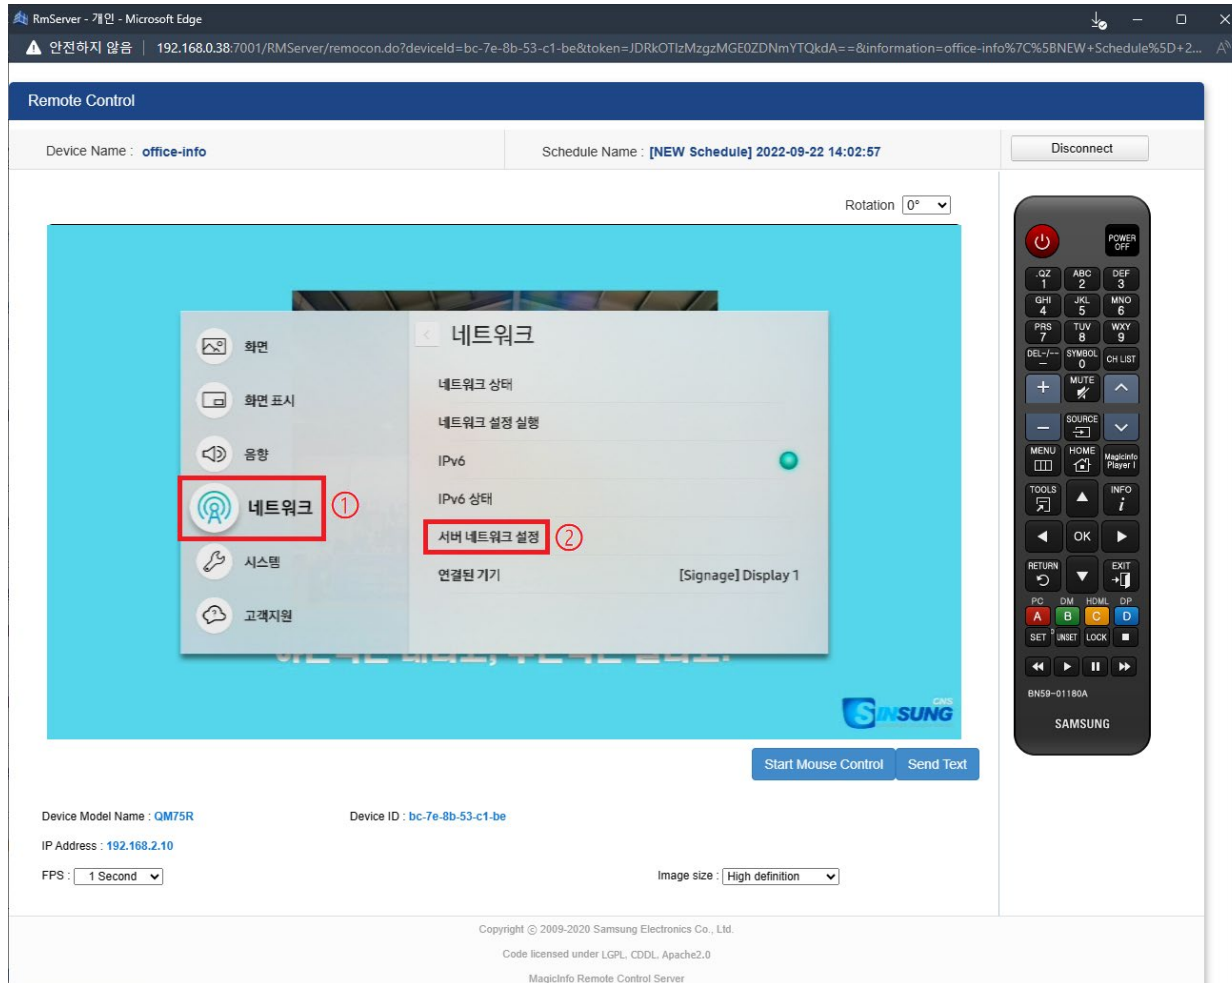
RmServer - 개인 - Microsoft Edge

안전하지 않음 | 192.168.0.38:7001/RMServer/remocon.do?deviceId=bc-7e-8b-53-c1-be&token=JDRkOTIzMzgzMGE0ZDNmYTQkdA==&information=office-info%7C%5BNEW+Schedule%5D+2...

Remote Control

Device Name : office-info

Schedule Name : [NEW Schedule] 2022-09-22 14:02:57

Disconnect

Rotation 0°

화면
화면 표시
음향
네트워크 ①
시스템
고객지원

네트워크
네트워크 상태
네트워크 설정 실행
IPv6
IPv6 상태
서버 네트워크 설정 ②
연결된 기기 [Signage] Display 1

SAMSUNG CNS

Start Mouse Control
Send Text

POWER OFF
.QZ 1
ABC 2
DEF 3
GHI 4
JKL 5
MNO 6
PRS 7
TUV 8
WXY 9
DEL-/--
SYMBOL 0
CH LIST
MUTE
SOURCE
MENU
HOME
MagicInfo Player I
TOOLS
INFO
OK
RETURN
EXIT
PC A
DM B
HDMI C
DP D
SET
UNSET
LOCK
BN59-01180A
SAMSUNG

Device Model Name : QM75R
Device ID : bc-7e-8b-53-c1-be
IP Address : 192.168.2.10
FPS : 1 Second
Image size : High definition

Copyright © 2009-2020 Samsung Electronics Co., Ltd.
Code licensed under LGPL, CDDL, Apache2.0
MagicInfo Remote Control Server